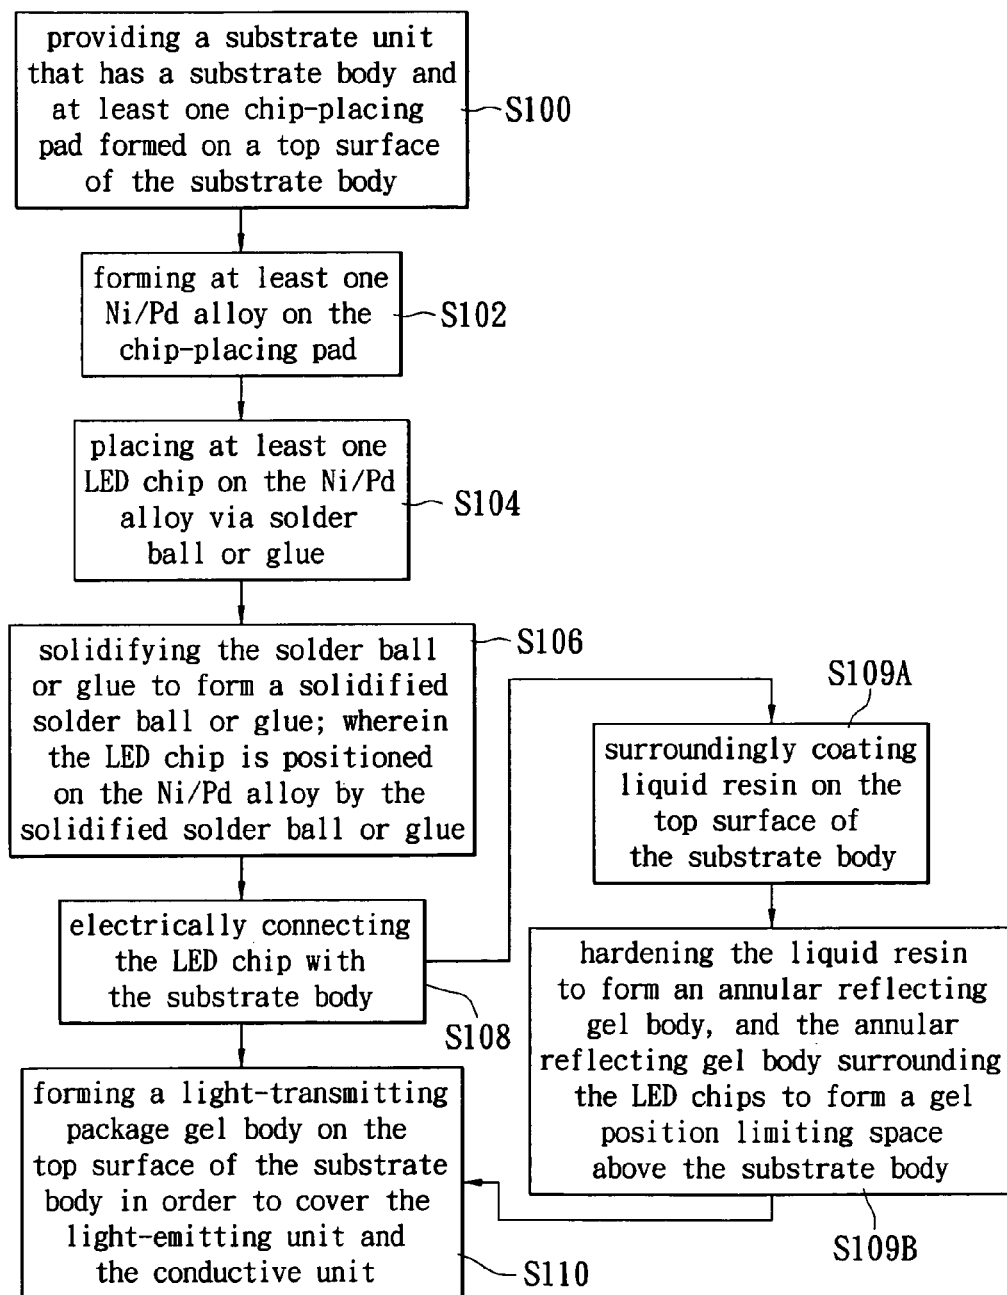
providing a substrate unit that has a substrate body and at least one chip-placing pad formed on a top surface of the substrate body

S100

forming at least one Ni/Pd alloy on the chip-placing pad

S102

placing at least one LED chip on the Ni/Pd alloy via solder ball or glue

S104

solidifying the solder ball or glue to form a solidified solder ball or glue; wherein the LED chip is positioned on the Ni/Pd alloy by the solidified solder ball or glue

S106

electrically connecting the LED chip with the substrate body

S108

S109A

surroundingly coating liquid resin on the top surface of the substrate body

hardening the liquid resin to form an annular reflecting gel body, and the annular reflecting gel body surrounding the LED chips to form a gel position limiting space above the substrate body

S109B

forming a light-transmitting package gel body on the top surface of the substrate body in order to cover the light-emitting unit and the conductive unit

S110